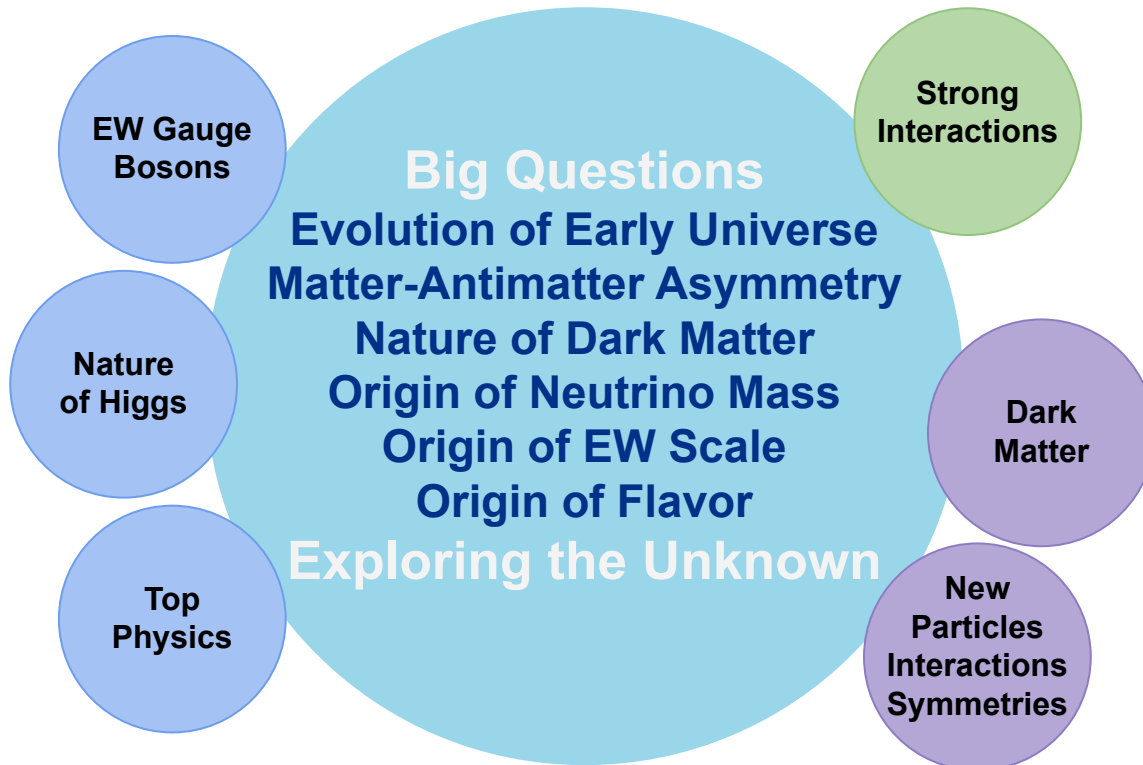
EW Gauge Bosons

Nature of Higgs

Top Physics

Big Questions
Evolution of Early Universe
Matter-Antimatter Asymmetry
Nature of Dark Matter
Origin of Neutrino Mass
Origin of EW Scale
Origin of Flavor
Exploring the Unknown

Strong Interactions

Dark Matter

New Particles Interactions Symmetries